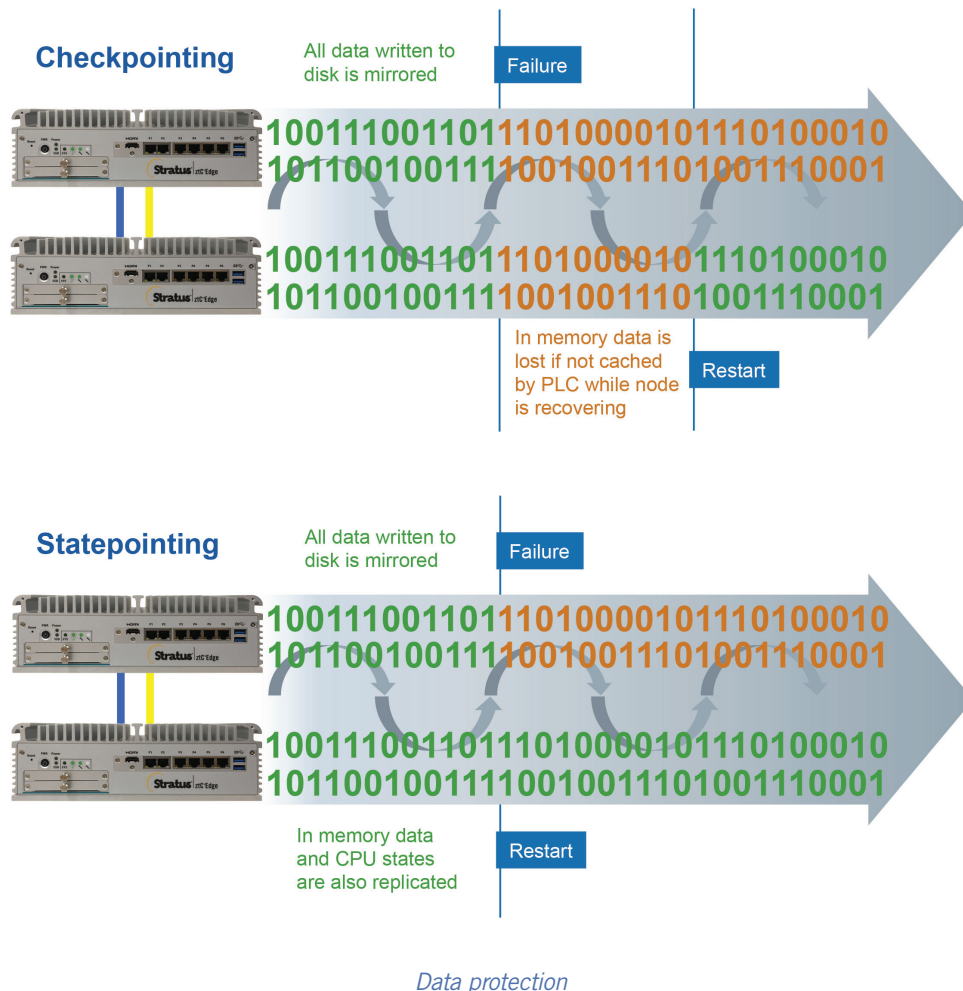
Checkpointing

All data written to disk is mirrored

Failure

Stratus ztC Edge

100111001101110100001011101000010
101100100111100100111010011100001

Stratus ztC Edge

100111001101110100001011101000010
101100100111100100111010011100001

In memory data is lost if not cached by PLC while node is recovering

Restart

Statepointing

All data written to disk is mirrored

Failure

Stratus ztC Edge

100111001101110100001011101000010
101100100111100100111010011100001

Stratus ztC Edge

100111001101110100001011101000010
101100100111100100111010011100001

In memory data and CPU states are also replicated

Restart

Data protection